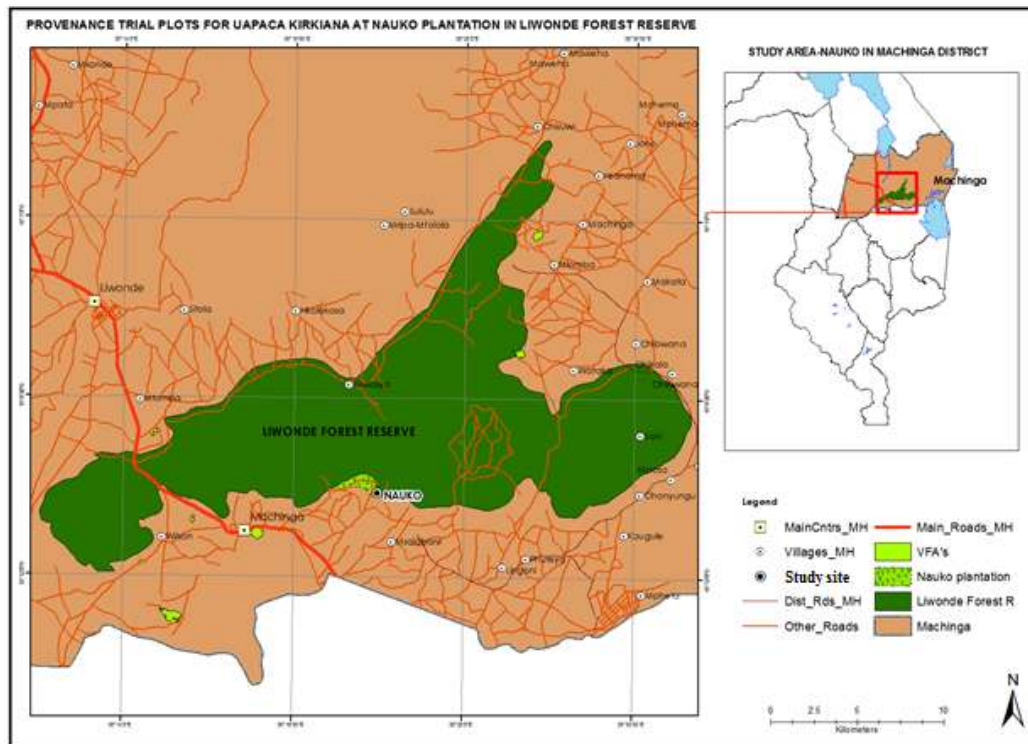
PROVENANCE TRIAL PLOTS FOR UAPACA KIRKIANA AT NAUKO PLANTATION IN LIWONDE FOREST RESERVE

STUDY AREA-NAUKO IN MACHINGA DISTRICT

Machinga

Liwonde

LIWONDE FOREST RESERVE

Machinga

NAUKO

Legend

MainCntrs_MH

Villages_MH

Study site

Dist_Rds_MH

Other_Roads

Main_Roads_MH

VFA's

Nauko plantation

Liwonde Forest R

Machinga

0 2.5 5 10

Kilometers

N